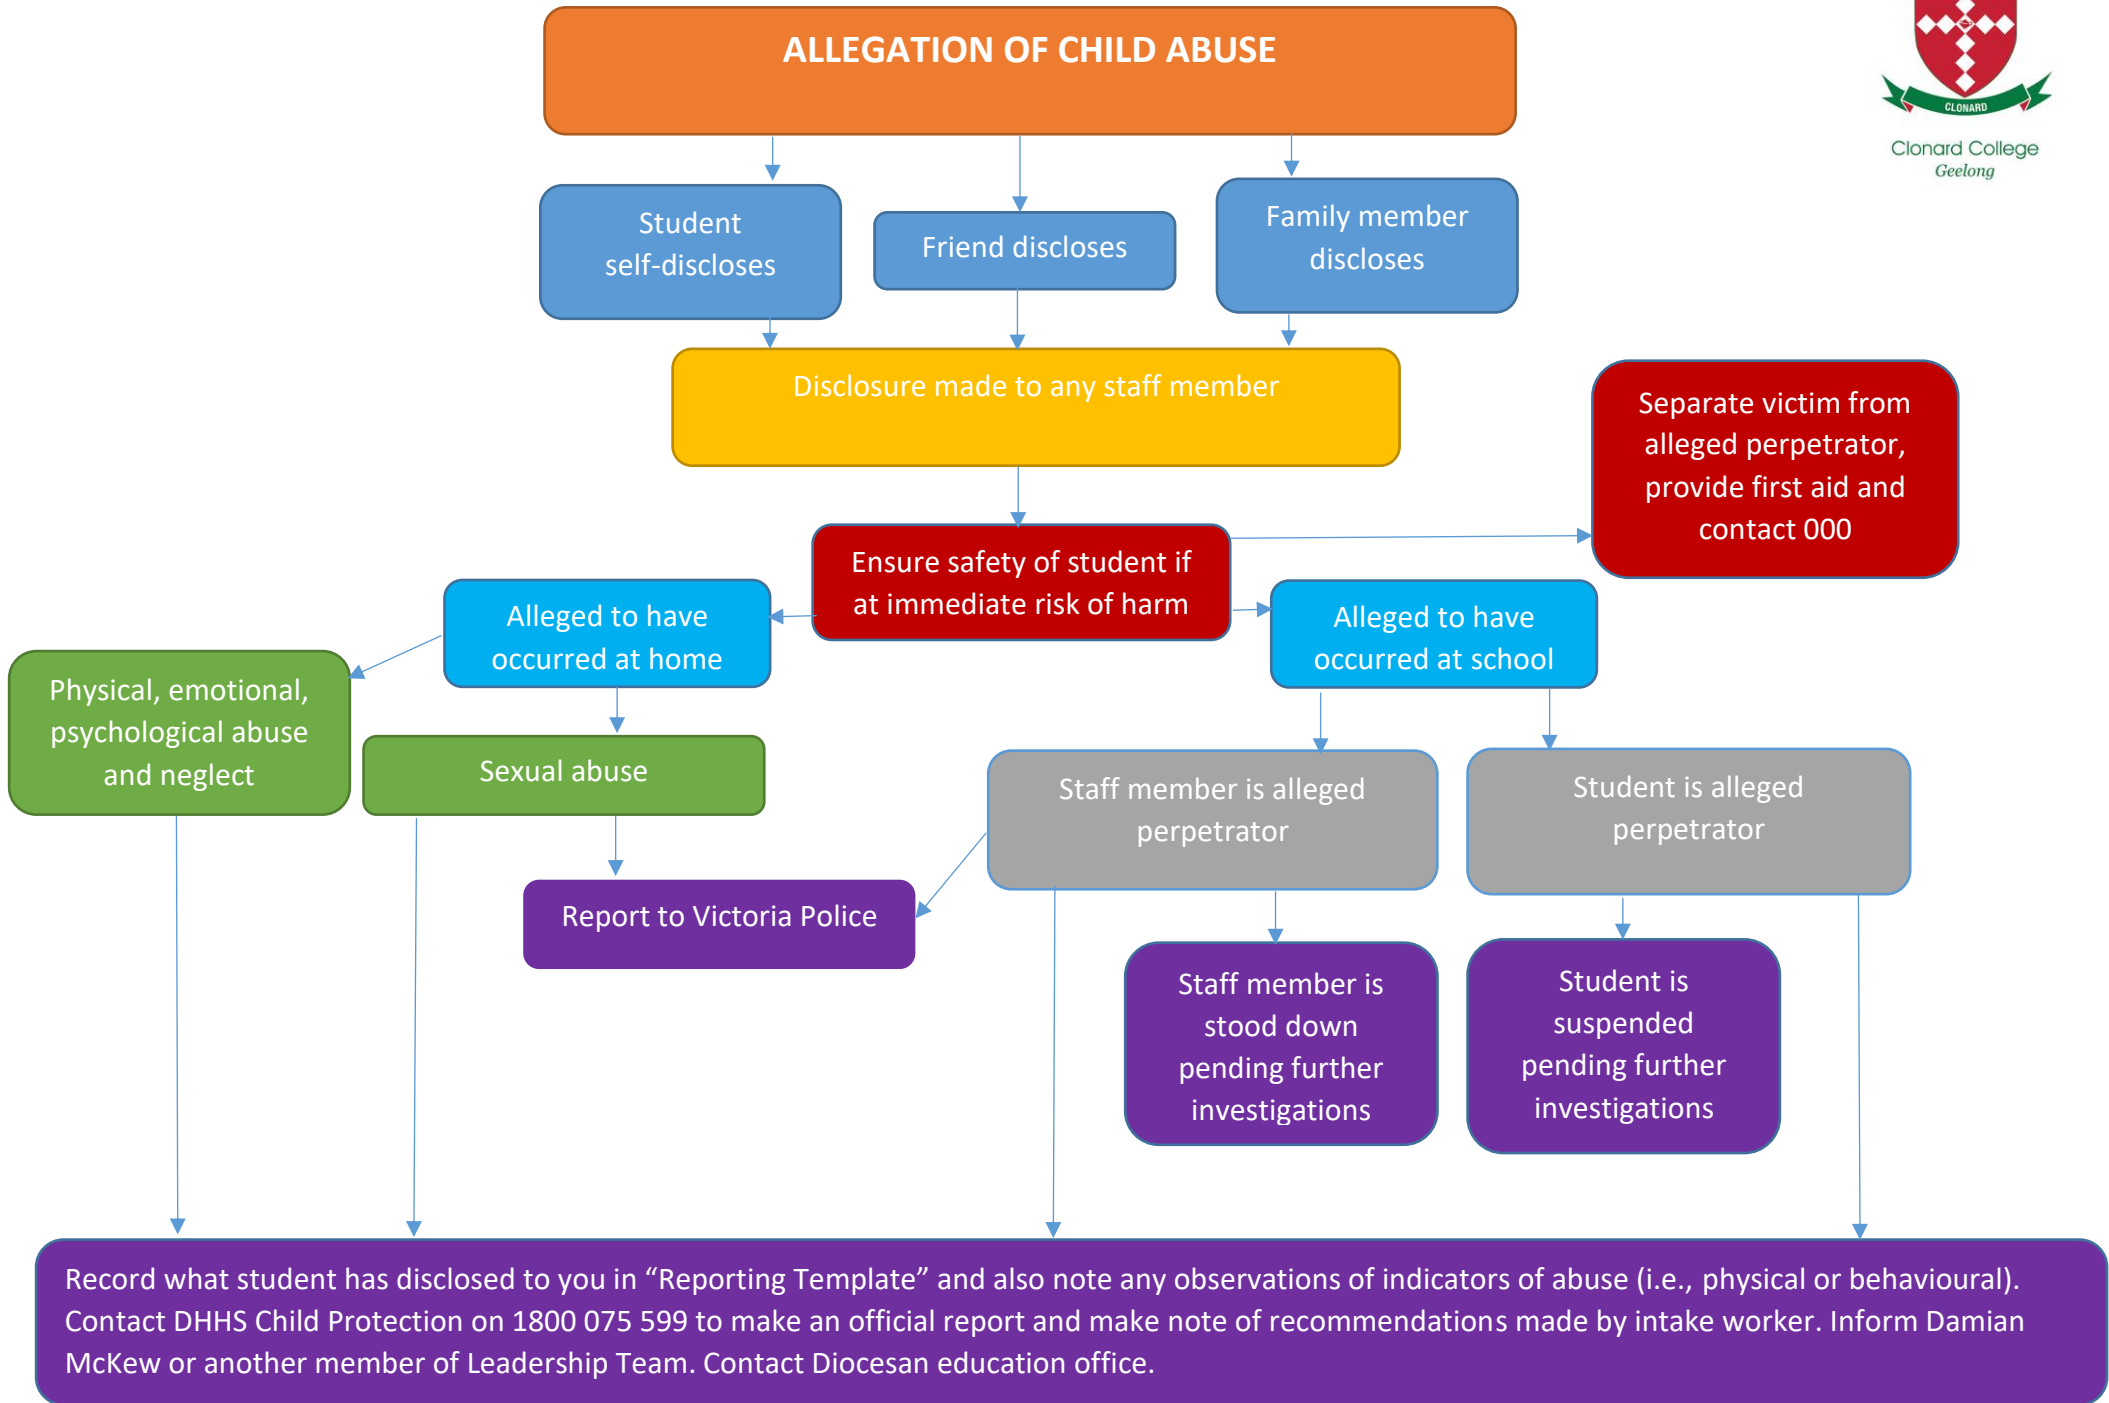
ALLEGATION OF CHILD ABUSE

CLONARD

Clonard College
Geelong

Student self-discloses

Friend discloses

Family member discloses

Disclosure made to any staff member

Separate victim from alleged perpetrator, provide first aid and contact 000

Ensure safety of student if at immediate risk of harm

Alleged to have occurred at home

Alleged to have occurred at school

Physical, emotional, psychological abuse and neglect

Sexual abuse

Staff member is alleged perpetrator

Student is alleged perpetrator

Report to Victoria Police

Staff member is stood down pending further investigations

Student is suspended pending further investigations

Record what student has disclosed to you in “Reporting Template” and also note any observations of indicators of abuse (i.e., physical or behavioural). Contact DHHS Child Protection on 1800 075 599 to make an official report and make note of recommendations made by intake worker. Inform Damian McKew or another member of Leadership Team. Contact Diocesan education office.